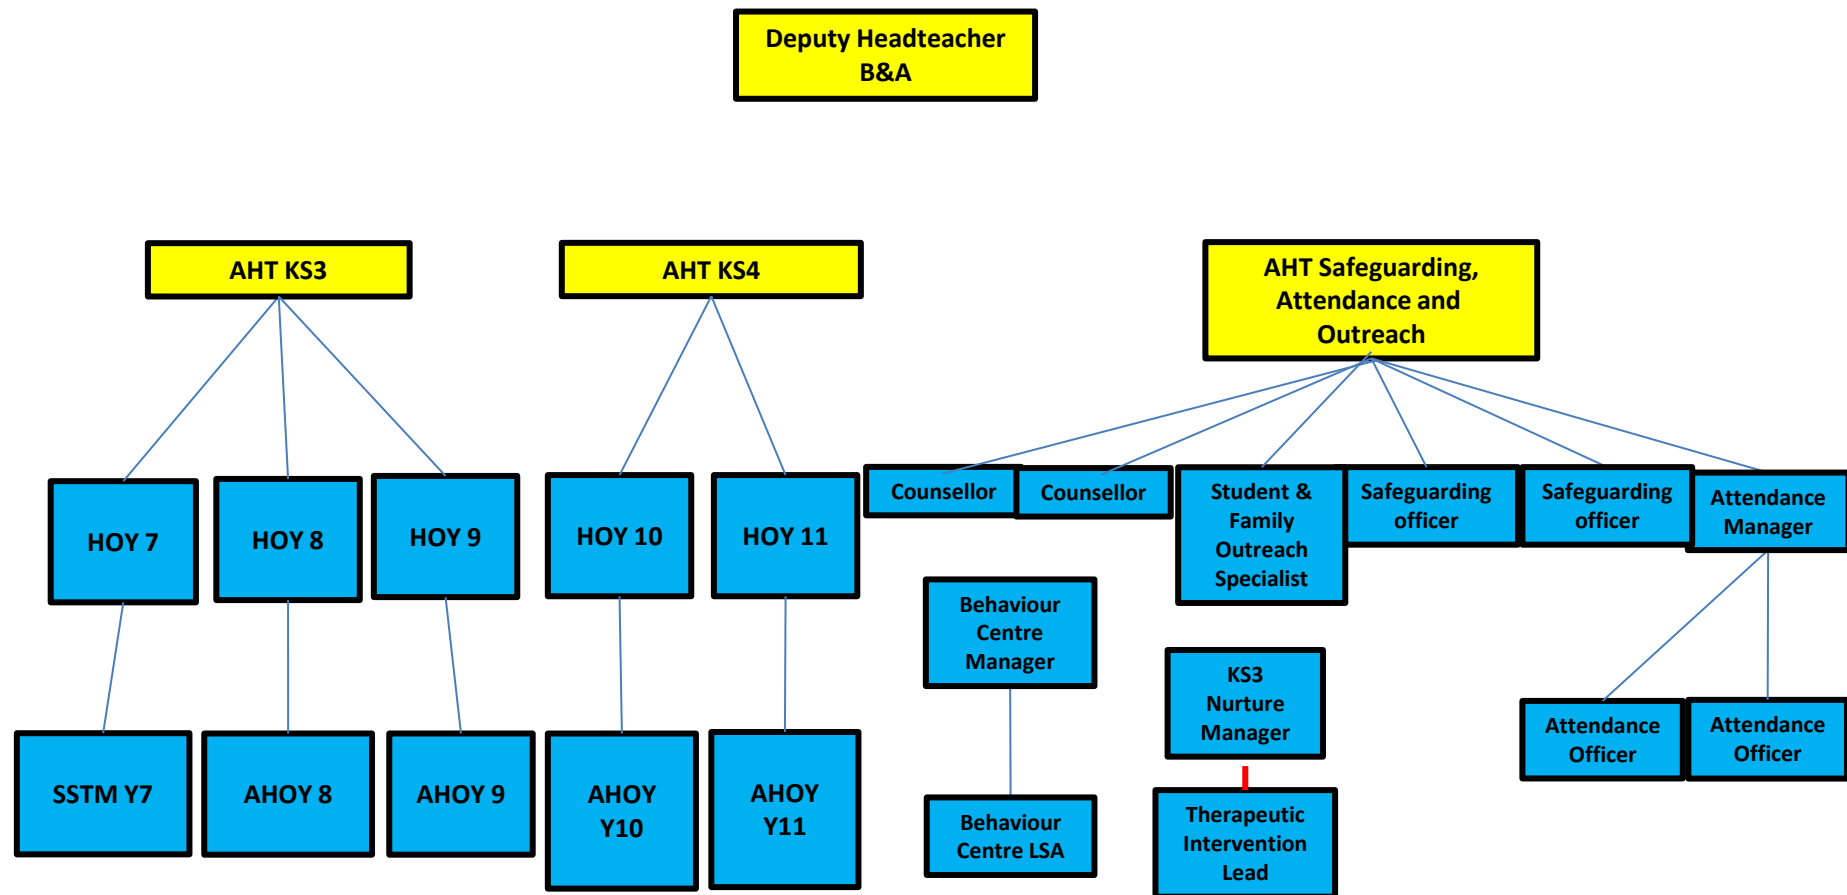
Deputy Headteacher B&A

AHT KS3

AHT KS4

AHT Safeguarding, Attendance and Outreach

HOY 7

HOY 8

HOY 9

HOY 10

HOY 11

Counsellor

Counsellor

Student & Family Outreach Specialist

Safeguarding officer

Safeguarding officer

Attendance Manager

Behaviour Centre Manager

KS3 Nurture Manager

Attendance Officer

Attendance Officer

SSTM Y7

AHOY 8

AHOY 9

AHOY Y10

AHOY Y11

Behaviour Centre LSA

Therapeutic Intervention Lead